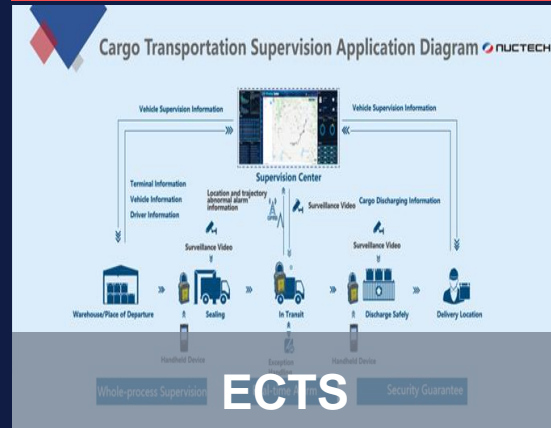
Cargo Transportation Supervision Application Diagram NUCTECH

Vehicle Supervision Information

Vehicle Supervision Information

Supervision Center

Terminal Information
Vehicle Information
Driver Information

Location and trajectory abnormal alarm information

Surveillance Video

Cargo Discharging Information

Surveillance Video

Surveillance Video

Warehouse/Place of Departure

Sealing

In Transit

Discharge Safely

Delivery Location

Handheld Device

Exception Handling

Handheld Device

Whole-process Supervision

Security Guarantee

ECTS